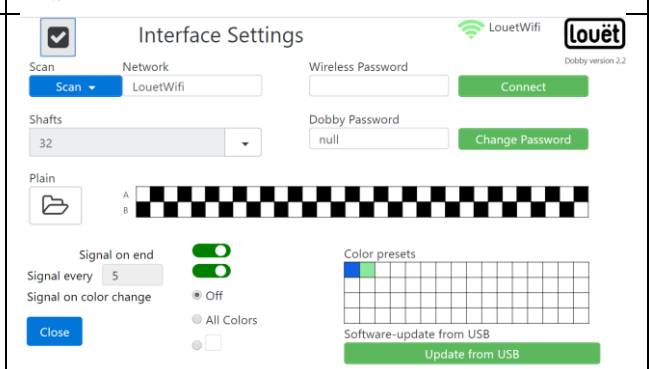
Interface Settings

LouetWifi

louët

Dobby version 2.2

Scan

Network

Scan

LouetWifi

Wireless Password

Connect

Shafts

32

Dobby Password

null

Change Password

Plain

A

B

Signal on end

Signal every

5

Signal on color change

Off

All Colors

Close

Color presets

Software-update from USB

Update from USB